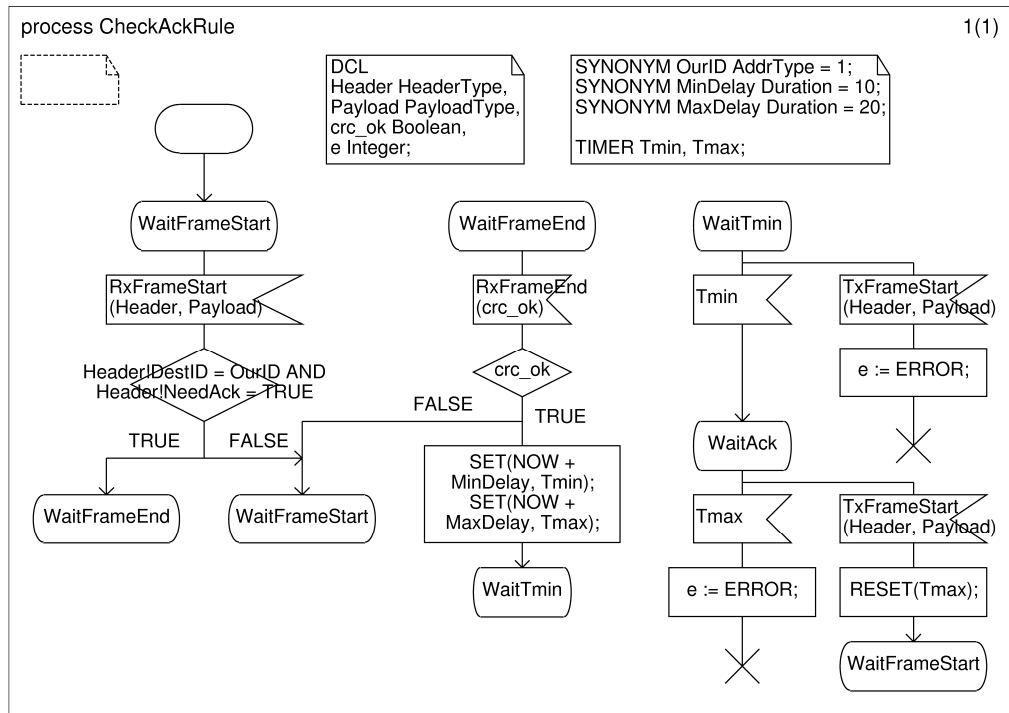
process CheckAckRule

1(1)

DCL
Header HeaderType,
Payload PayloadType,
crc_ok Boolean,
e Integer;

SYNONYM OurID AddrType = 1;
SYNONYM MinDelay Duration = 10;
SYNONYM MaxDelay Duration = 20;

TIMER Tmin, Tmax;

WaitFrameStart

RxFrameStart
(Header, Payload)

Header!DestID = OurID AND
Header!NeedAck = TRUE

TRUE

FALSE

WaitFrameEnd

WaitFrameStart

WaitFrameEnd

RxFrameEnd
(crc_ok)

crc_ok

FALSE

TRUE

SET(NOW +
MinDelay, Tmin);
SET(NOW +
MaxDelay, Tmax);

WaitTmin

WaitTmin

Tmin

TxFrameStart
(Header, Payload)

e := ERROR;

WaitAck

Tmax

TxFrameStart
(Header, Payload)

e := ERROR;

RESET(Tmax);

WaitFrameStart